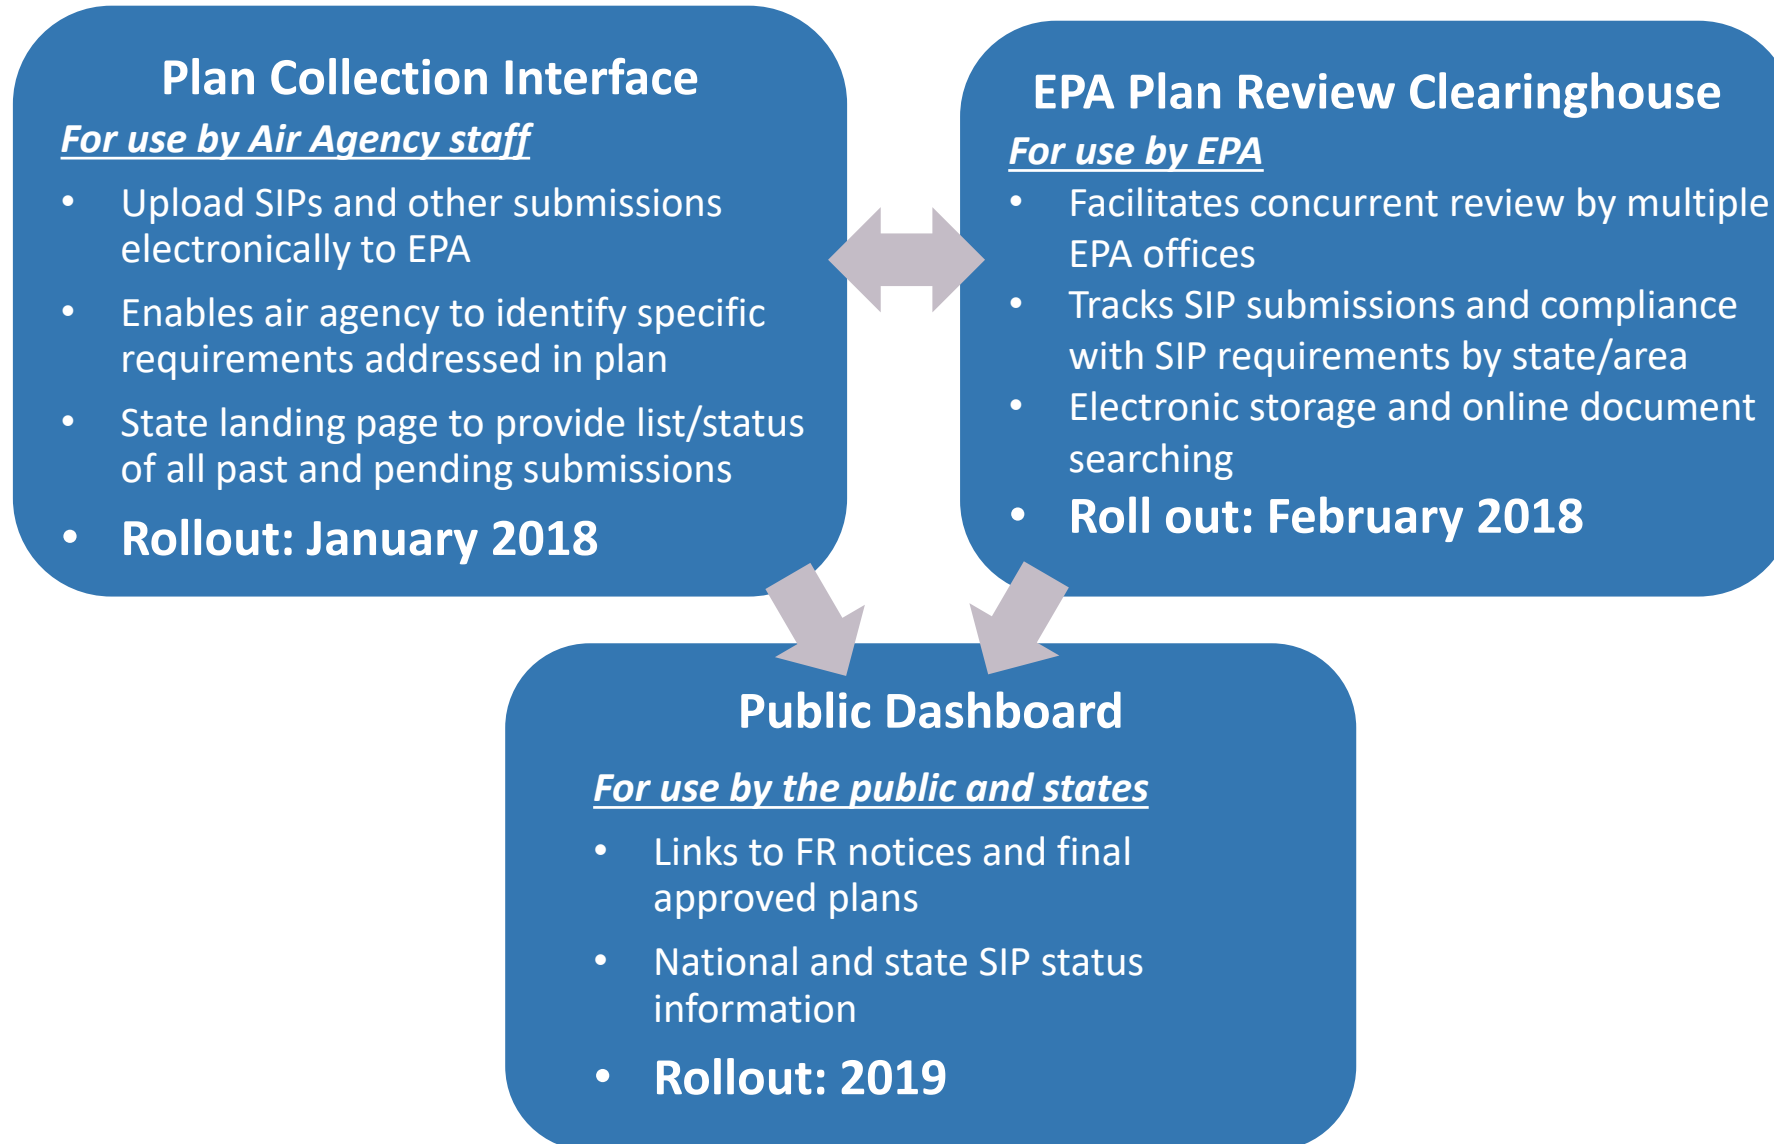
Plan Collection Interface

For use by Air Agency staff

- Upload SIPs and other submissions electronically to EPA
- Enables air agency to identify specific requirements addressed in plan
- State landing page to provide list/status of all past and pending submissions
- Rollout: January 2018

EPA Plan Review Clearinghouse

For use by EPA

- Facilitates concurrent review by multiple EPA offices
- Tracks SIP submissions and compliance with SIP requirements by state/area
- Electronic storage and online document searching
- Roll out: February 2018

Public Dashboard

For use by the public and states

- Links to FR notices and final approved plans
- National and state SIP status information
- Rollout: 2019